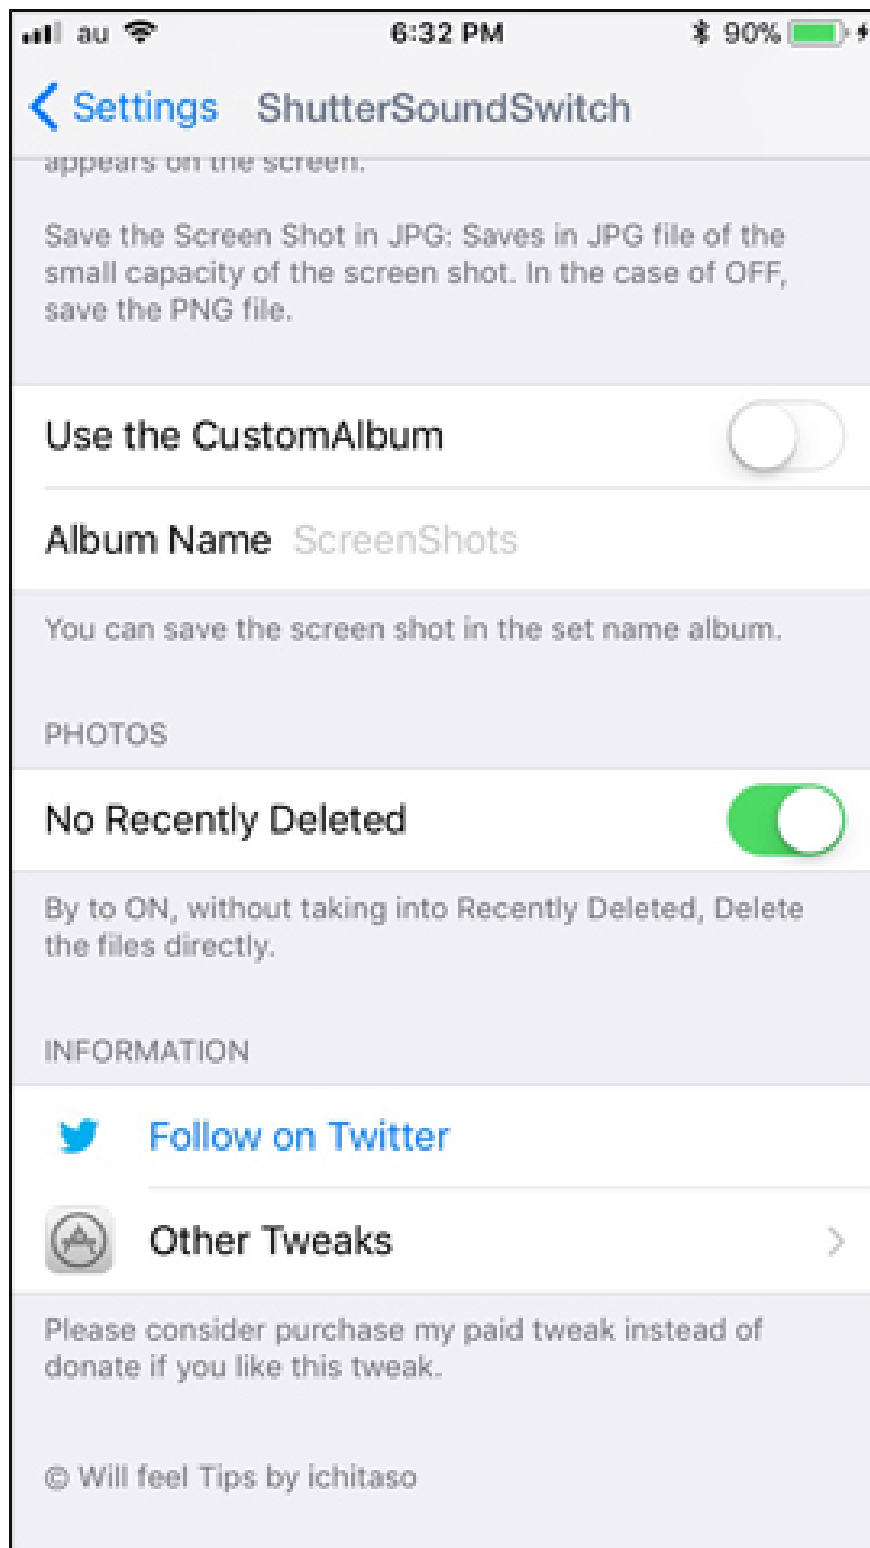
au 6:32 PM 90%

Settings ShutterSoundSwitch

appears on the screen.

Save the Screen Shot in JPG: Saves in JPG file of the small capacity of the screen shot. In the case of OFF, save the PNG file.

Use the CustomAlbum

Album Name ScreenShots

You can save the screen shot in the set name album.

PHOTOS

No Recently Deleted

By to ON, without taking into Recently Deleted, Delete the files directly.

INFORMATION

Follow on Twitter

Other Tweaks

Please consider purchase my paid tweak instead of donate if you like this tweak.

© Will feel Tips by ichitaso